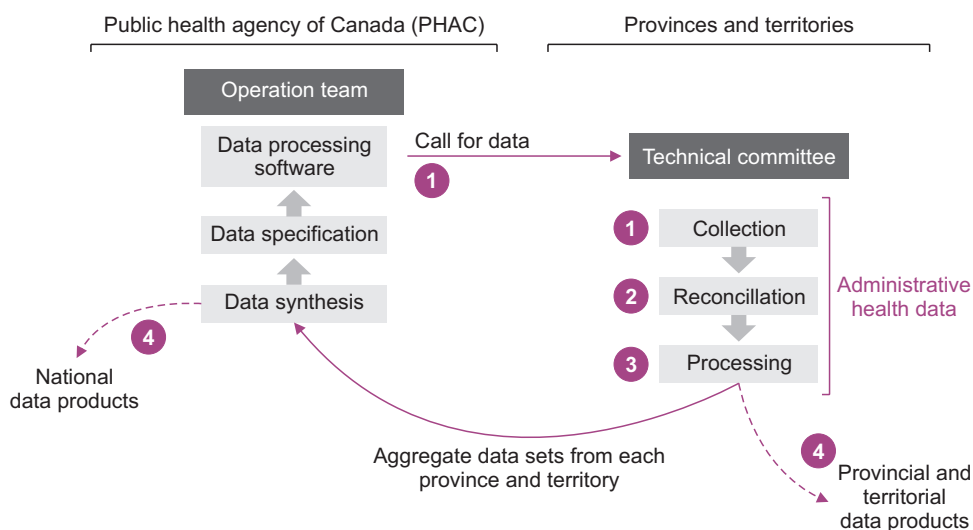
Public health agency of Canada (PHAC)

Provinces and territories

Operation team

Data processing software

Call for data

1

Technical committee

Data specification

1

Collection

Data synthesis

2

Reconcillation

Administrative health data

4

3

Processing

National data products

Aggregate data sets from each province and territory

4

Provincial and territorial data products